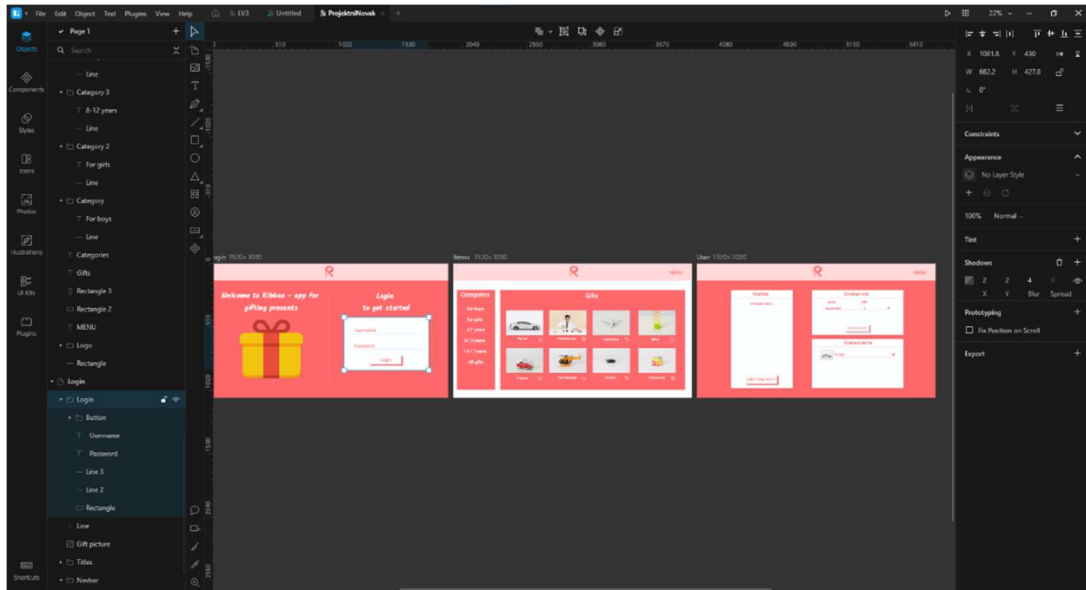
File Edit Object Text Plugins View Help
LV3 Untitled ProjektniNovak
22%
Objects
Components
Styles
Icons
Photos
Illustrations
UI Kits
Plugins
Shortcuts
Page 1
Search
Line
Category 3
8-12 years
Line
Category 2
For girls
Line
Category
For boys
Line
Categories
Gifts
Rectangle 3
Rectangle 2
MENU
Logo
Rectangle
Login
Login
Button
Username
Password
Line 3
Line 2
Rectangle
Line
Gift picture
Titles
Navbar
510 1020 1530 2040 2550 3060 3570 4080 4590 5100 5610
Login 1920x1080
Items 1920x1080
User 1920x1080
Welcome to Ribbon - app for gifting presents
Login to get started
Username
Password
Login
Categories
Gifts
X 1081.8 Y 430
W 682.2 H 427.8
0°
Constraints
Appearance
No Layer Style
100% Normal
Tint
Shadows
2 2 4 0
X Y Blur Spread
Prototyping
Fix Position on Scroll
Export